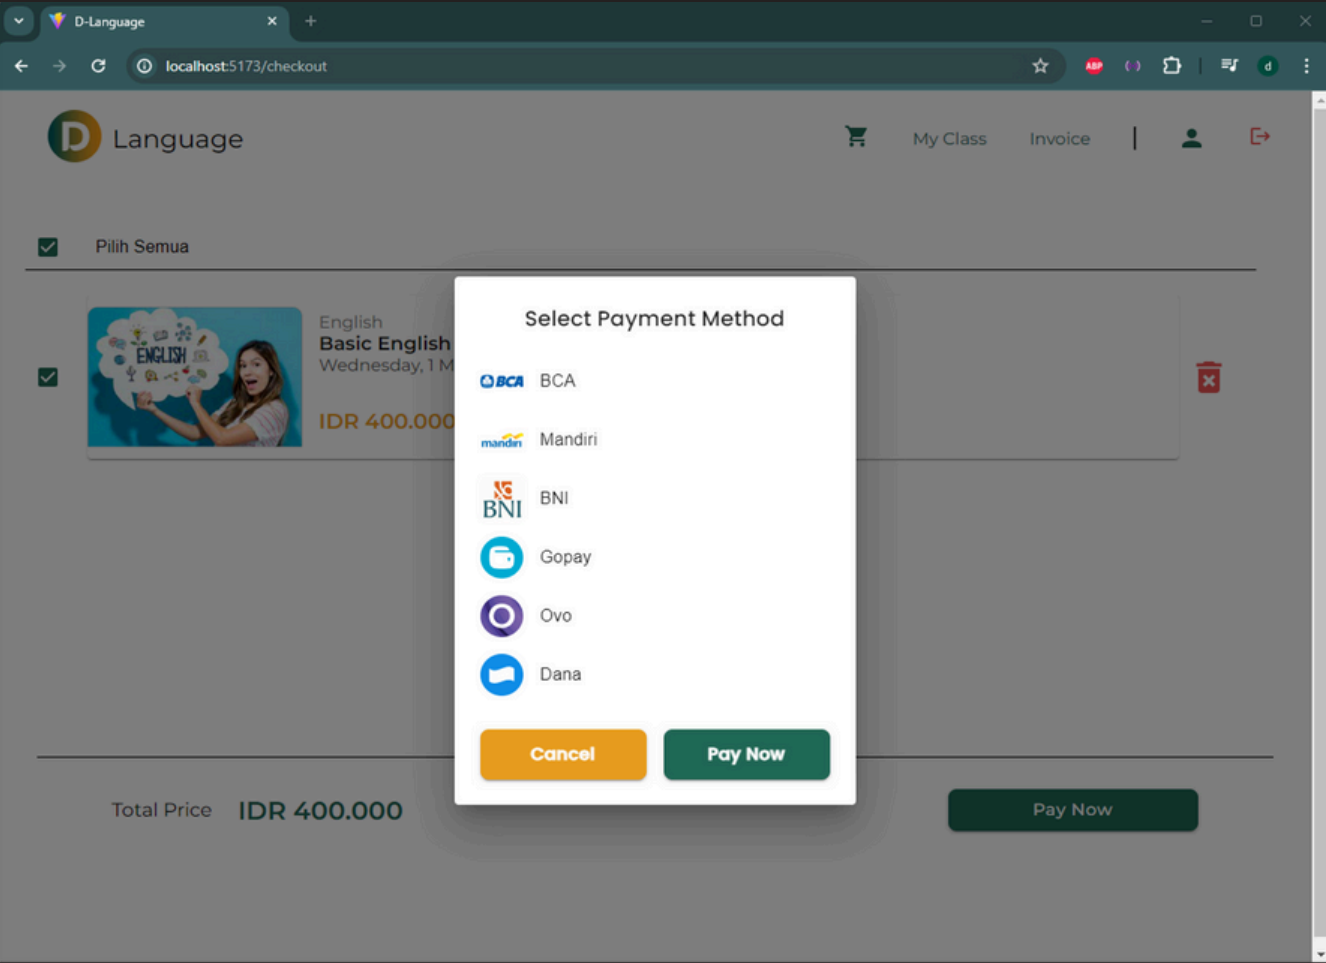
D-Language

localhost:5173/checkout

D Language

My Class Invoice

Pilih Semua

ENGLISH

English
Basic English
Wednesday, 1 M

IDR 400.000

Select Payment Method

BCA BCA

mandiri Mandiri

BNI BNI

Gopay

Ovo

Dana

Cancel

Pay Now

Total Price IDR 400.000

Pay Now